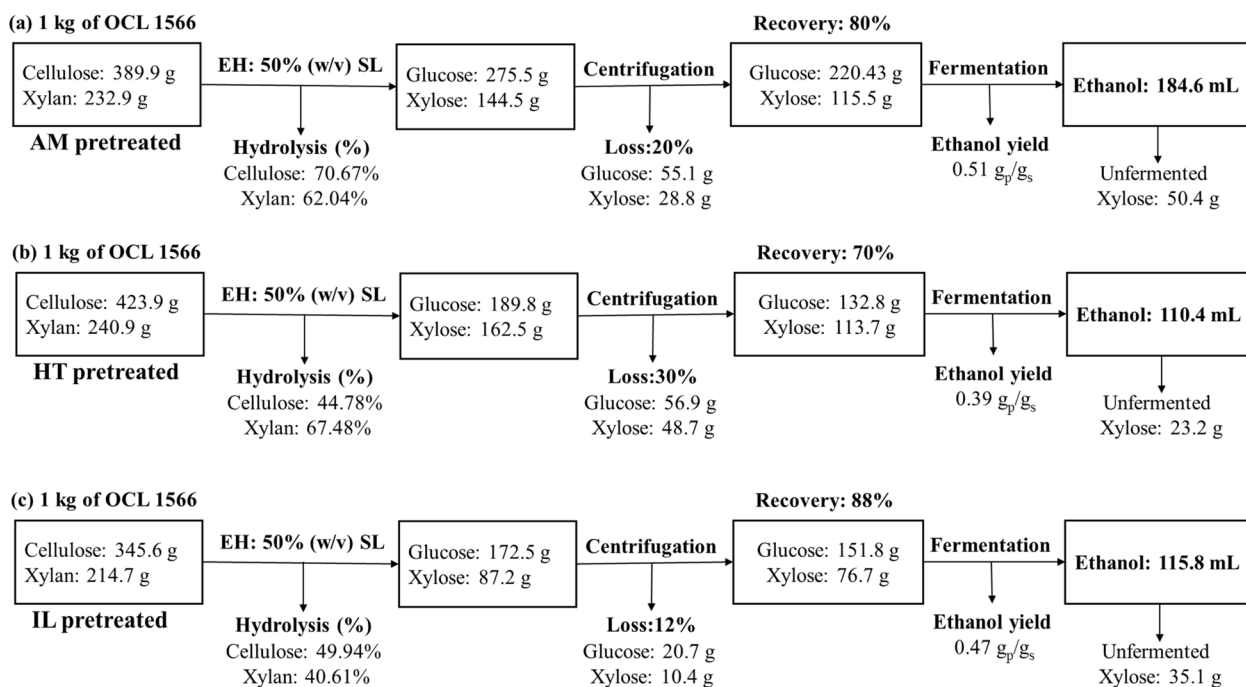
(a) 1 kg of OCL 1566

Cellulose: 389.9 g
Xylan: 232.9 g

AM pretreated

EH: 50% (w/v) SL

Hydrolysis (%)
Cellulose: 70.67%
Xylan: 62.04%

Glucose: 275.5 g
Xylose: 144.5 g

Centrifugation

Loss:20%
Glucose: 55.1 g
Xylose: 28.8 g

Recovery: 80%

Glucose: 220.43 g
Xylose: 115.5 g

Fermentation

Ethanol yield
0.51 $g_p/g_s$

Ethanol: 184.6 mL

Unfermented
Xylose: 50.4 g

(b) 1 kg of OCL 1566

Cellulose: 423.9 g
Xylan: 240.9 g

HT pretreated

EH: 50% (w/v) SL

Hydrolysis (%)
Cellulose: 44.78%
Xylan: 67.48%

Glucose: 189.8 g
Xylose: 162.5 g

Centrifugation

Loss:30%
Glucose: 56.9 g
Xylose: 48.7 g

Recovery: 70%

Glucose: 132.8 g
Xylose: 113.7 g

Fermentation

Ethanol yield
0.39 $g_p/g_s$

Ethanol: 110.4 mL

Unfermented
Xylose: 23.2 g

(c) 1 kg of OCL 1566

Cellulose: 345.6 g
Xylan: 214.7 g

IL pretreated

EH: 50% (w/v) SL

Hydrolysis (%)
Cellulose: 49.94%
Xylan: 40.61%

Glucose: 172.5 g
Xylose: 87.2 g

Centrifugation

Loss:12%
Glucose: 20.7 g
Xylose: 10.4 g

Recovery: 88%

Glucose: 151.8 g
Xylose: 76.7 g

Fermentation

Ethanol yield
0.47 $g_p/g_s$

Ethanol: 115.8 mL

Unfermented
Xylose: 35.1 g